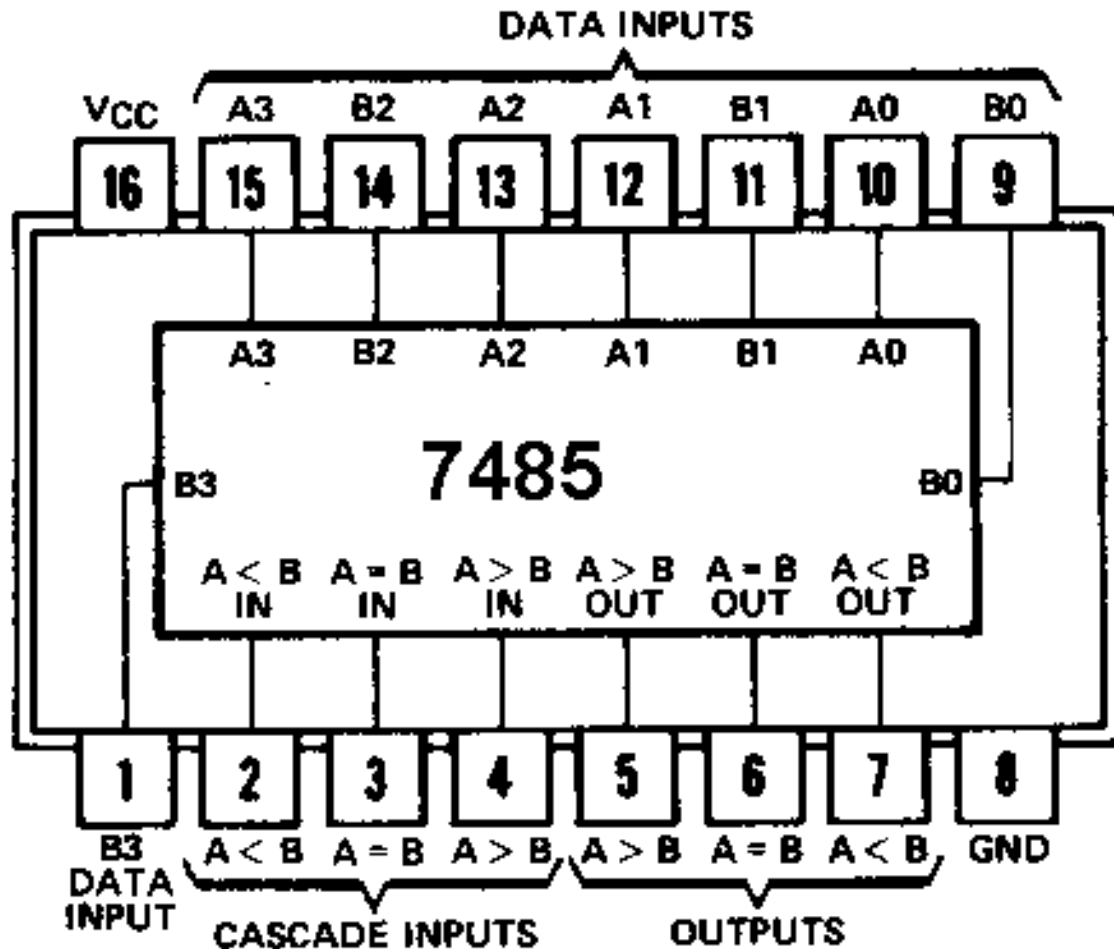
DATA INPUTS

VCC A3 B2 A2 A1 B1 A0 B0

16 15 14 13 12 11 10 9

A3 B2 A2 A1 B1 A0

B3 7485 B0

A < B IN A = B IN A > B IN A > B OUT A = B OUT A < B OUT

1 2 3 4 5 6 7 8

B3 DATA INPUT A < B A = B A > B A > B A = B A < B GND

CASCADE INPUTS OUTPUTS